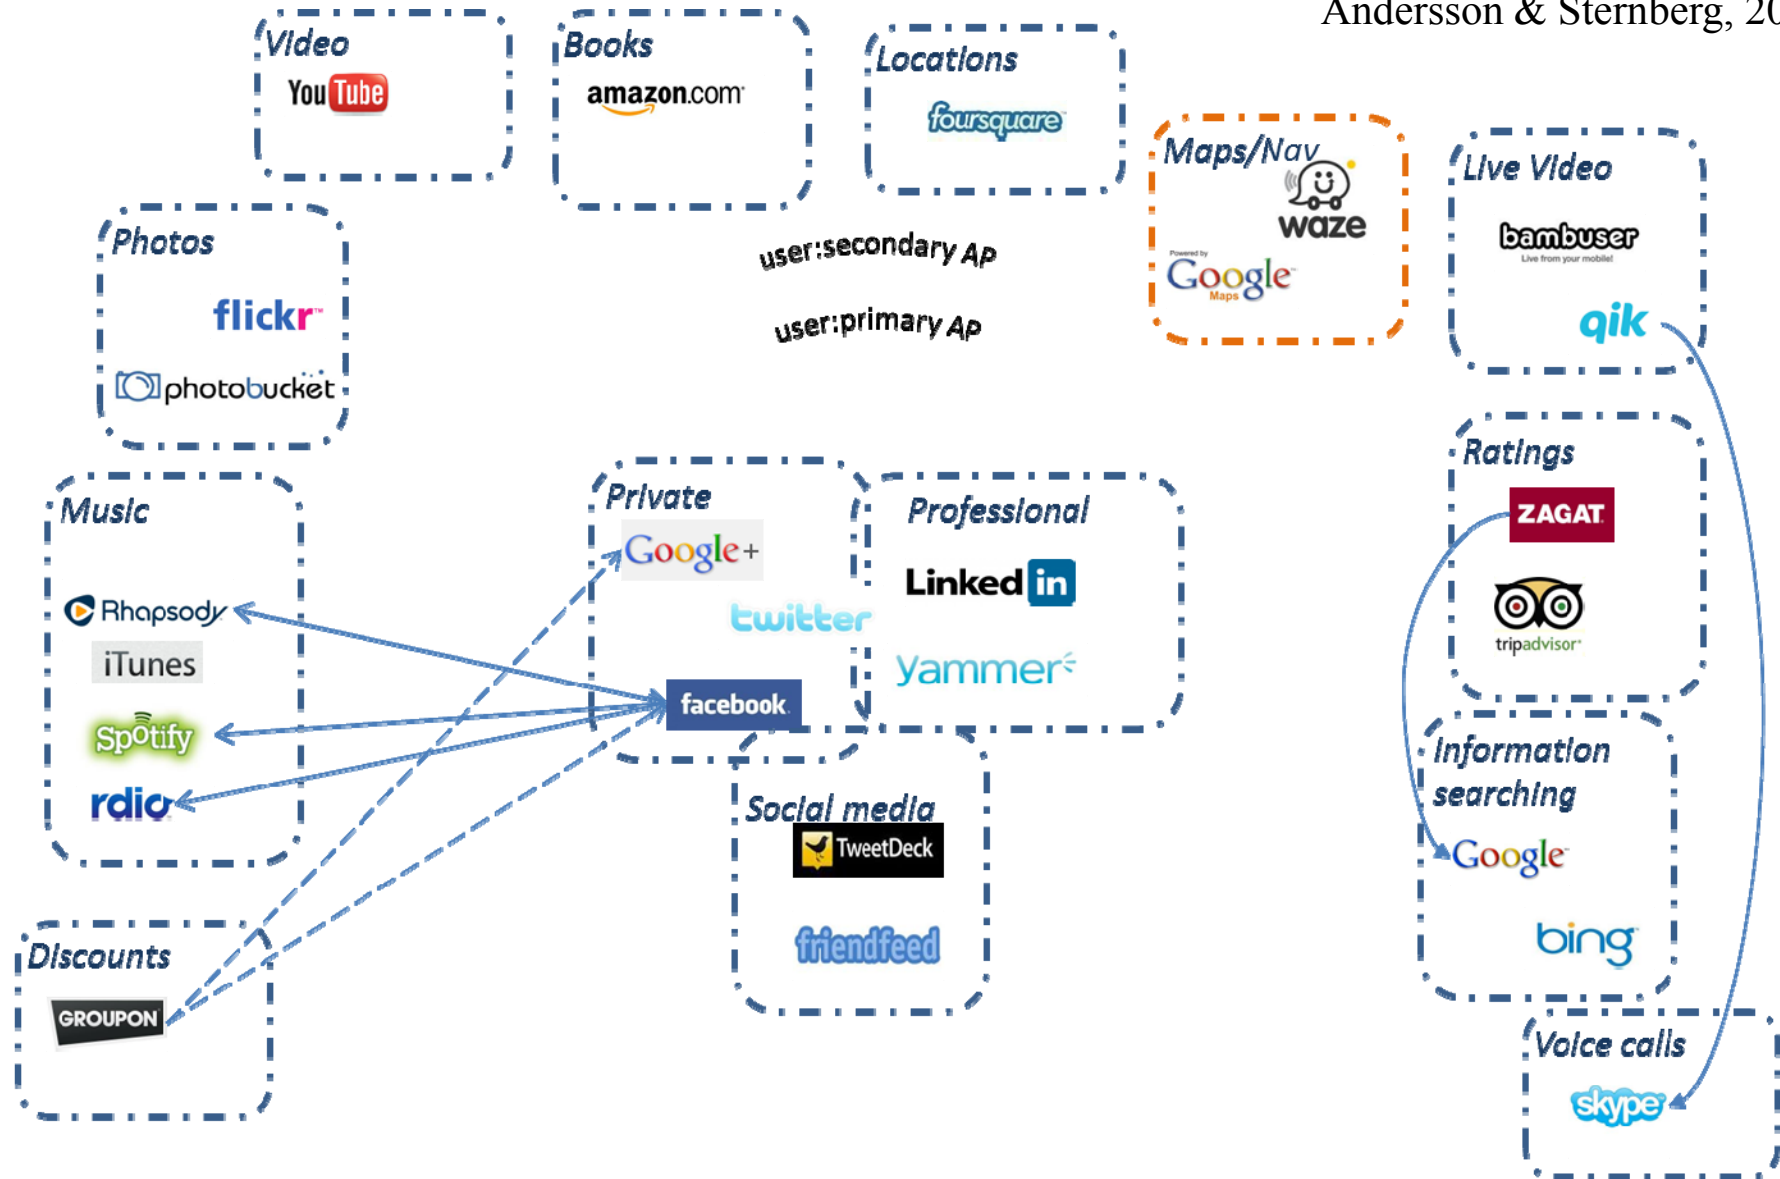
Andersson & Sternberg, 20

Video
YouTube

Books
amazon.com

Locations
foursquare

Maps/Nav
waze
Powered by Google Maps

Live Video
bambuser
Live from your mobile!
qik

Photos
flickr
photobucket

user:secondary AP
user:primary AP

Music
Rhapsody
iTunes
Spotify
rdio

Private
Google+
twitter
facebook

Professional
LinkedIn
yammer

Ratings
ZAGAT
tripadvisor

Social media
TweetDeck
friendfeed

Information searching
Google
bing

Discounts
GROUPON

Voice calls
skype